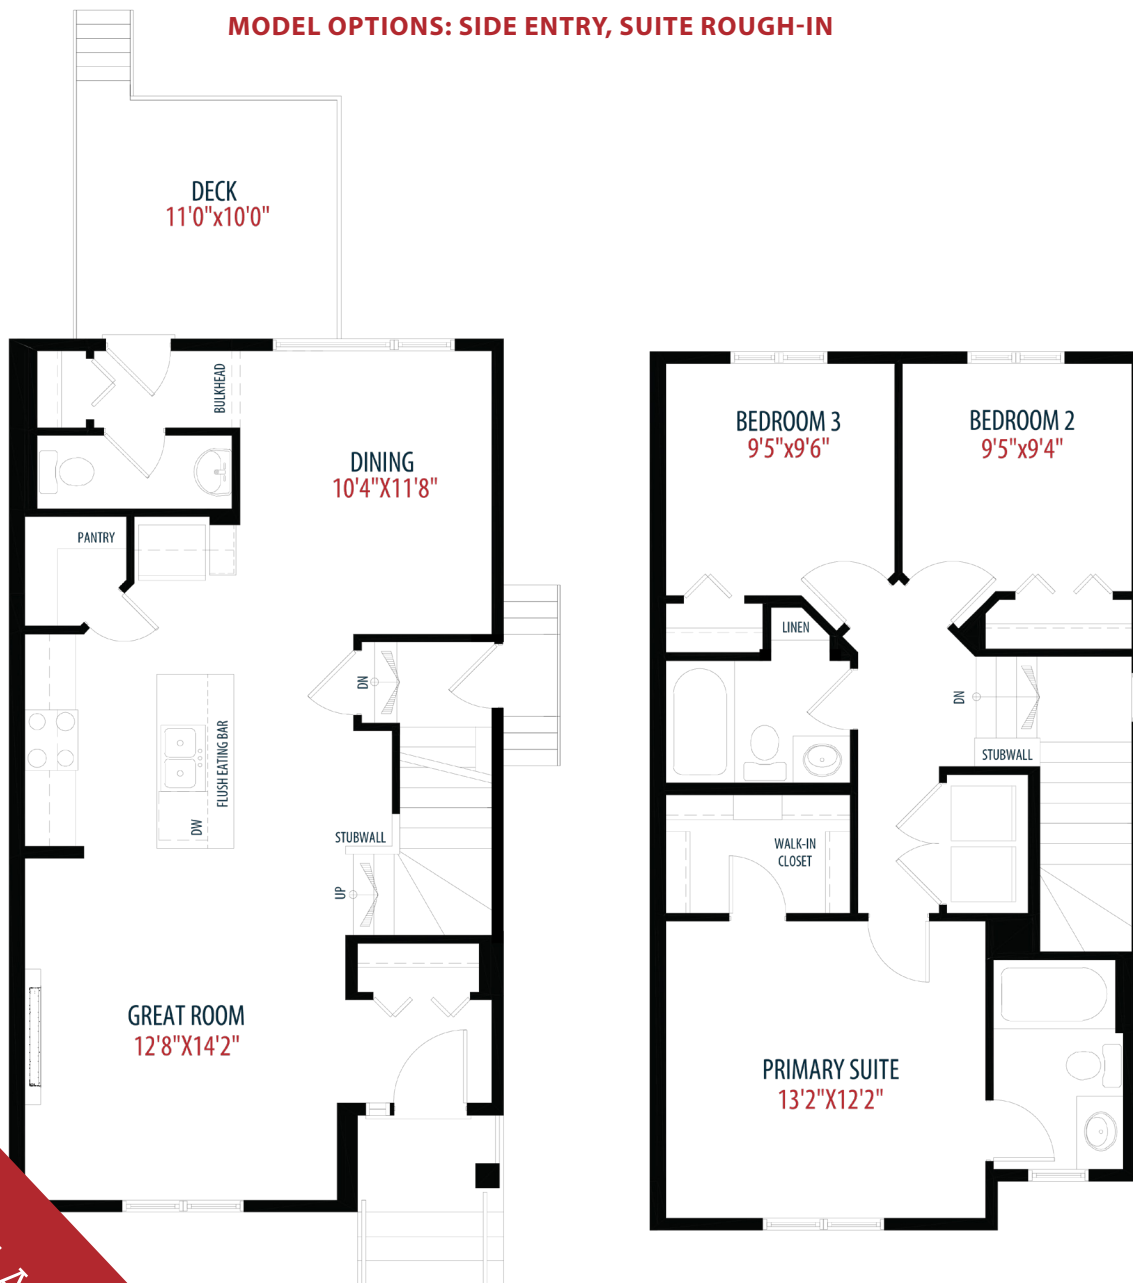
MODEL OPTIONS: SIDE ENTRY, SUITE ROUGH-IN

DECK
11'0"x10'0"

BULKHEAD

DINING
10'4"X11'8"

PANTRY

DN

FLUSH EATING BAR

DW

STUBWALL

UP

GREAT ROOM
12'8"X14'2"

BEDROOM 3
9'5"x9'6"

BEDROOM 2
9'5"x9'4"

LINEN

DN

STUBWALL

WALK-IN
CLOSET

PRIMARY SUITE
13'2"X12'2"